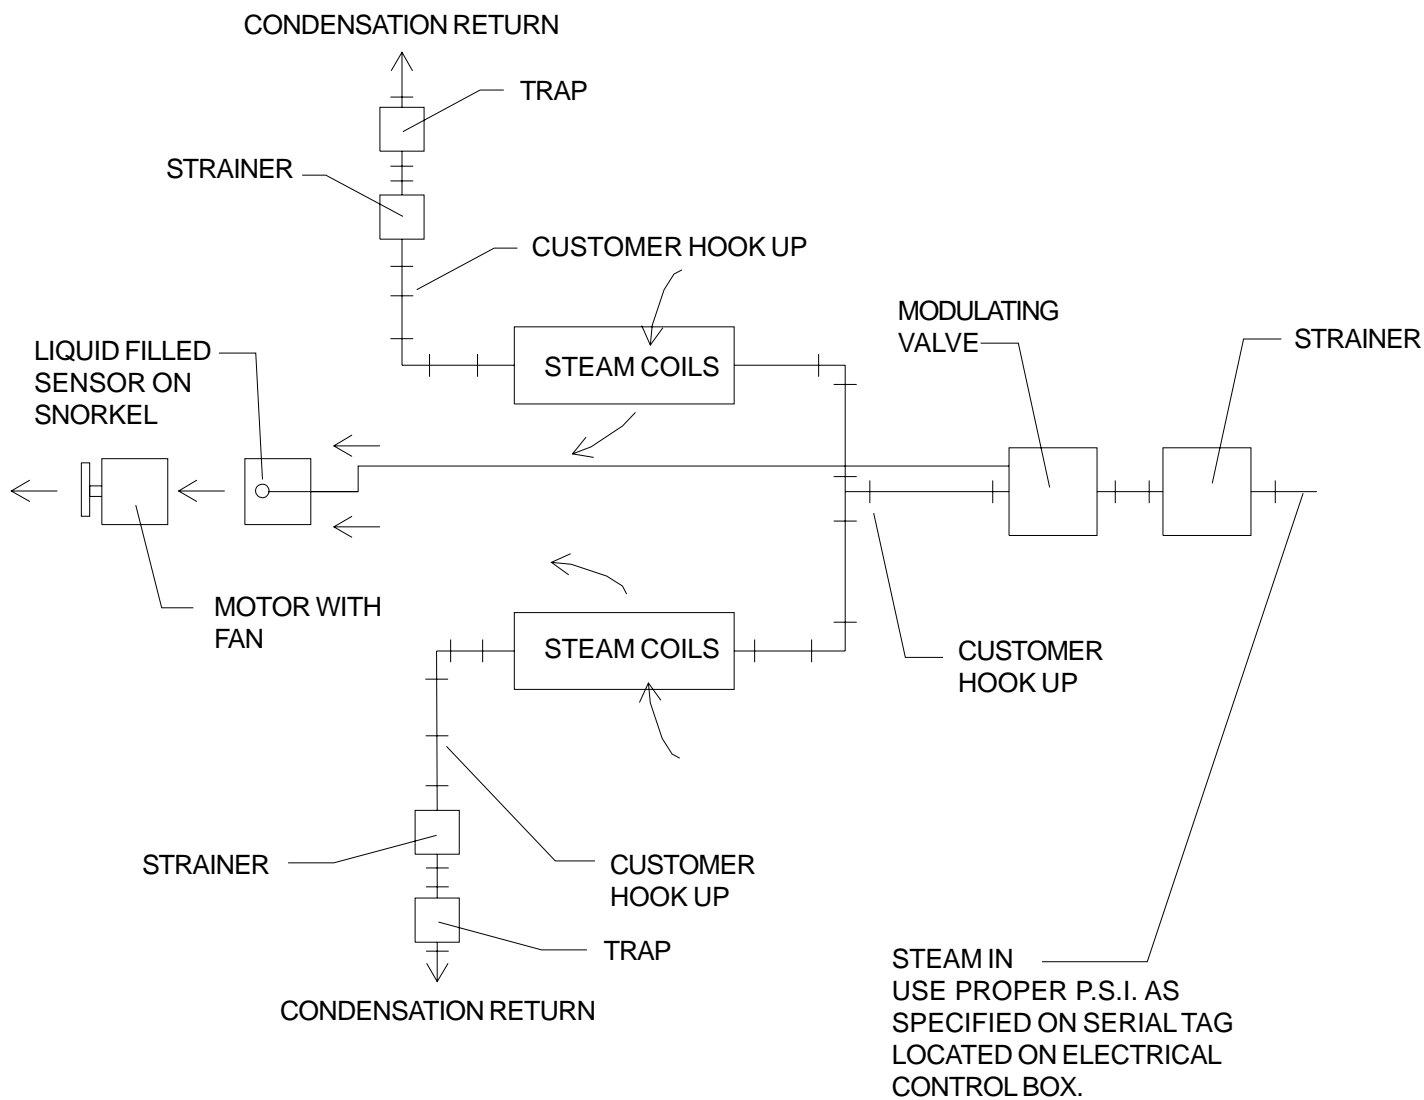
CONDENSATION RETURN

TRAP

STRAINER

CUSTOMER HOOK UP

MODULATING VALVE

STRAINER

LIQUID FILLED SENSOR ON SNORKEL

STEAM COILS

MOTOR WITH FAN

STEAM COILS

CUSTOMER HOOK UP

STRAINER

CUSTOMER HOOK UP

TRAP

CONDENSATION RETURN

STEAM IN
USE PROPER P.S.I. AS SPECIFIED ON SERIAL TAG LOCATED ON ELECTRICAL CONTROL BOX.